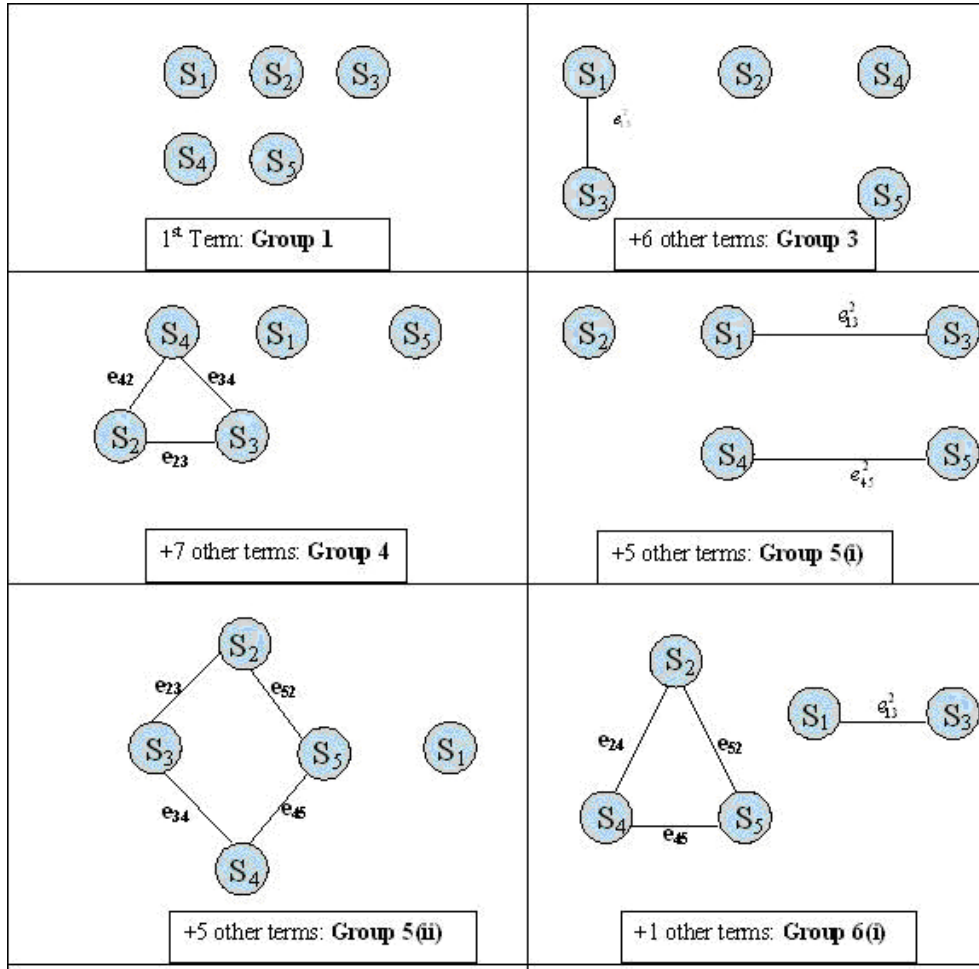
| | |
|---|---|
| $S_1$ $S_2$ $S_3$ $S_4$ $S_5$ 1$^{st}$ Term: **Group 1** | $S_1$ $S_2$ $S_4$ $e_{13}$ $S_3$ $S_5$ +6 other terms: **Group 3** |
| $S_4$ $S_1$ $S_5$ $e_{42}$ $e_{34}$ $S_2$ $S_3$ $e_{23}$ +7 other terms: **Group 4** | $S_2$ $S_1$ $e_{13}^2$ $S_3$ $S_4$ $e_{45}^2$ $S_5$ +5 other terms: **Group 5(i)** |
| $S_2$ $e_{23}$ $e_{52}$ $S_3$ $S_5$ $S_1$ $e_{34}$ $e_{45}$ $S_4$ +5 other terms: **Group 5(ii)** | $S_2$ $S_1$ $e_{13}^2$ $S_3$ $e_{24}$ $e_{52}$ $S_4$ $e_{45}$ $S_5$ +1 other terms: **Group 6(i)** |